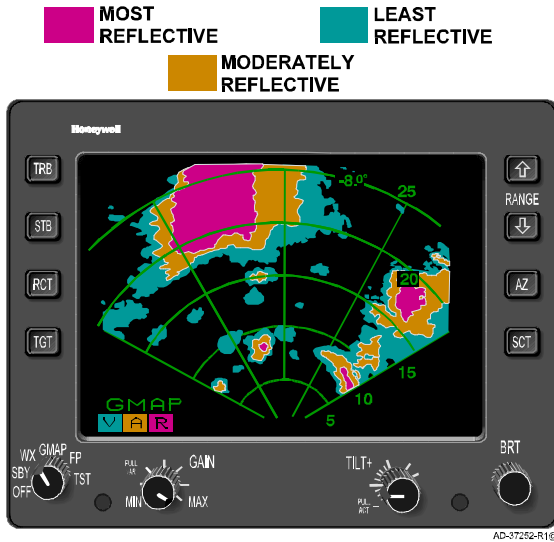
MOST REFLECTIVE

LEAST REFLECTIVE

MODERATELY REFLECTIVE

Honeywell

TRB

STB

RCT

TGT

-8.0°

25

20

15

10

5

GMAP

V A R

⇧

RANGE

⇩

AZ

SCT

WX GMAP FP SBY TST OFF

PULL AR

GAIN

MIN MAX

TILT+

PULL ACT

BRT

AD-37252-R1©